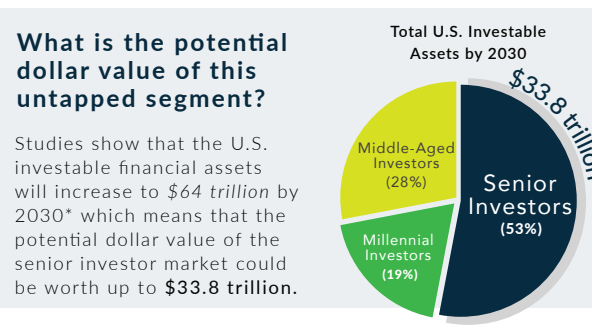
What is the potential dollar value of this untapped segment?

Studies show that the U.S. investable financial assets will increase to $64 trillion by 2030* which means that the potential dollar value of the senior investor market could be worth up to $33.8 trillion.

Total U.S. Investable Assets by 2030

$33.8 trillion

Middle-Aged Investors (28%)

Senior Investors (53%)

Millennial Investors (19%)